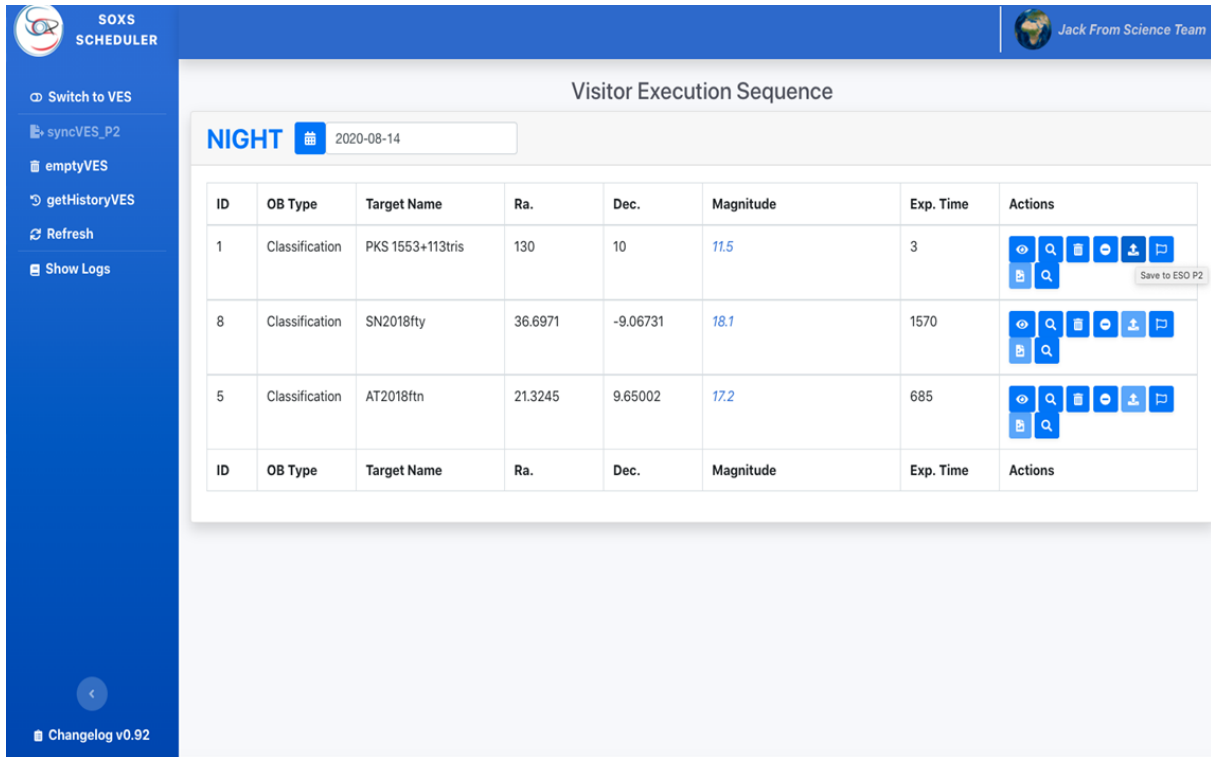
SOXS SCHEDULER

Jack From Science Team

Switch to VES
syncVES_P2
emptyVES
getHistoryVES
Refresh
Show Logs

Visitor Execution Sequence

NIGHT 2020-08-14

| ID | OB Type | Target Name | Ra. | Dec. | Magnitude | Exp. Time | Actions |
|---|---|---|---|---|---|---|---|
| 1 | Classification | PKS 1553+113tris | 130 | 10 | 11.5 | 3 | Save to ESO P2 |
| 8 | Classification | SN2018fty | 36.6971 | -9.06731 | 18.1 | 1570 | |
| 5 | Classification | AT2018ftn | 21.3245 | 9.65002 | 17.2 | 685 | |
| ID | OB Type | Target Name | Ra. | Dec. | Magnitude | Exp. Time | Actions |

Changelog v0.92